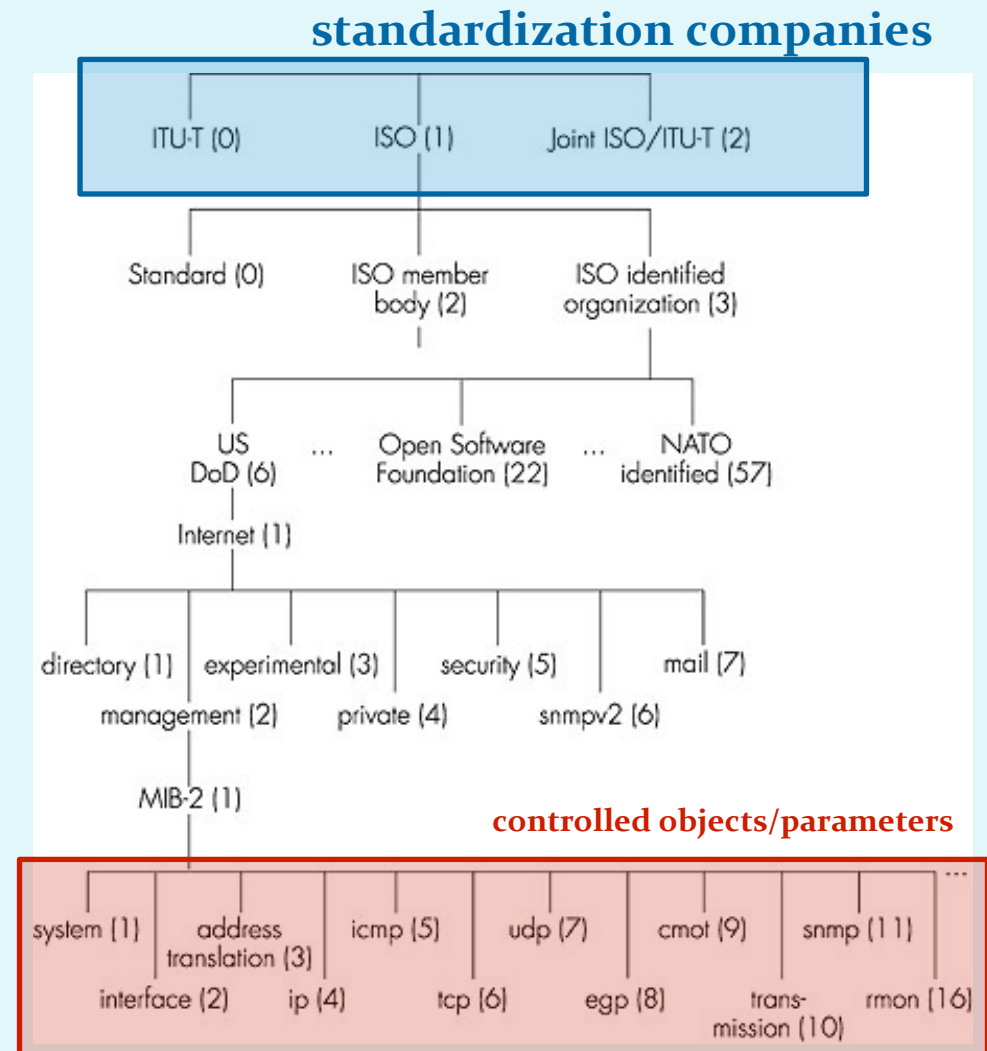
standardization companies

ITU-T (0)
ISO (1)
Joint ISO/ITU-T (2)

Standard (0)
ISO member body (2)
ISO identified organization (3)

US DoD (6)
...
Open Software Foundation (22)
...
NATO identified (57)

Internet (1)

directory (1)
experimental (3)
security (5)
mail (7)
management (2)
private (4)
snmpv2 (6)

MIB-2 (1)

controlled objects/parameters

system (1)
address translation (3)
icmp (5)
udp (7)
cmot (9)
snmp (11)
...
interface (2)
ip (4)
tcp (6)
egp (8)
transmission (10)
rmon (16)